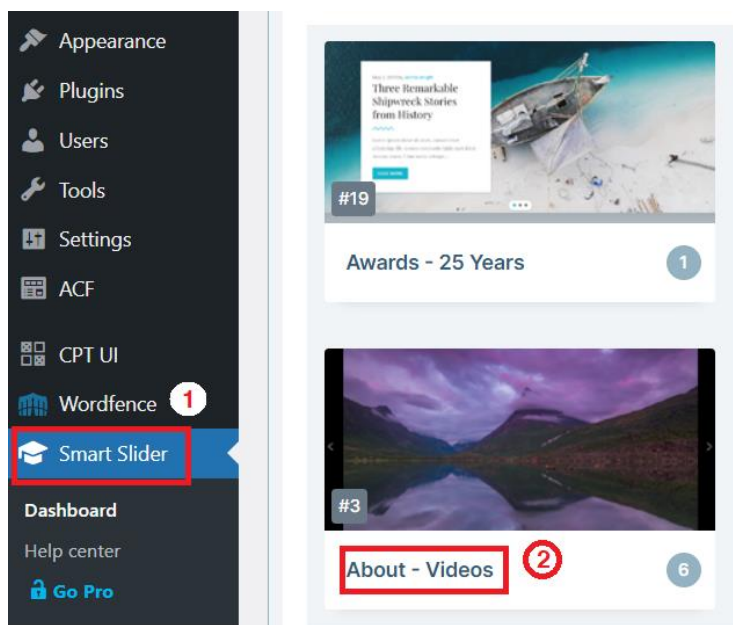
Appearance
Plugins
Users
Tools
Settings
ACF
CPT UI
Wordfence 1
Smart Slider
Dashboard
Help center
Go Pro

Three Remarkable Shipwreck Stories from History
#19
Awards - 25 Years
1

#3
About - Videos 2
6